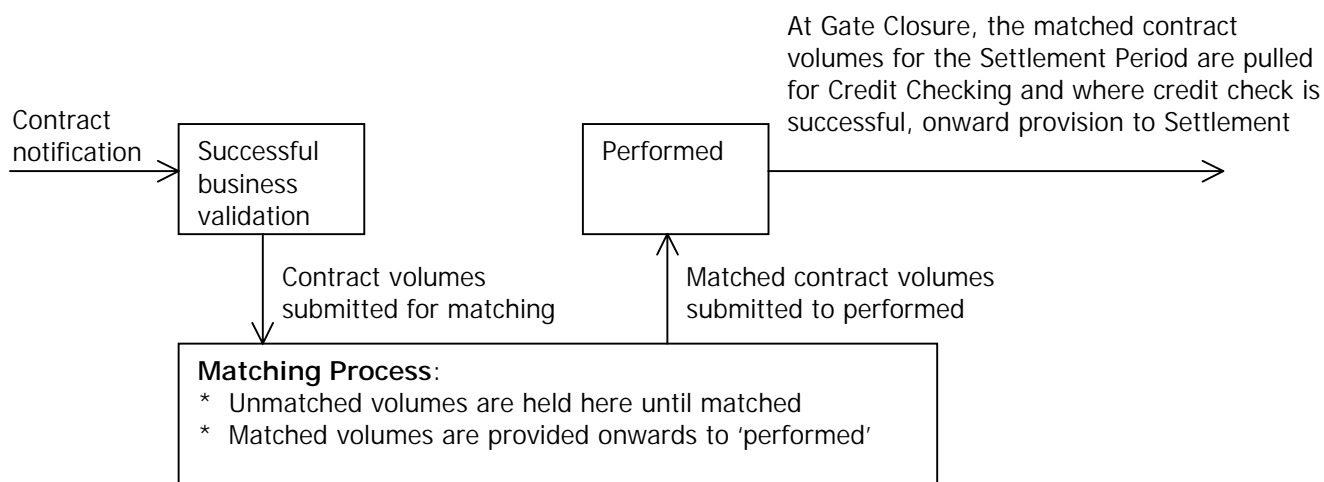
At Gate Closure, the matched contract volumes for the Settlement Period are pulled for Credit Checking and where credit check is successful, onward provision to Settlement

Contract notification

Successful business validation

Performed

Contract volumes submitted for matching

Matched contract volumes submitted to performed

**Matching Process**:
* Unmatched volumes are held here until matched
* Matched volumes are provided onwards to 'performed'